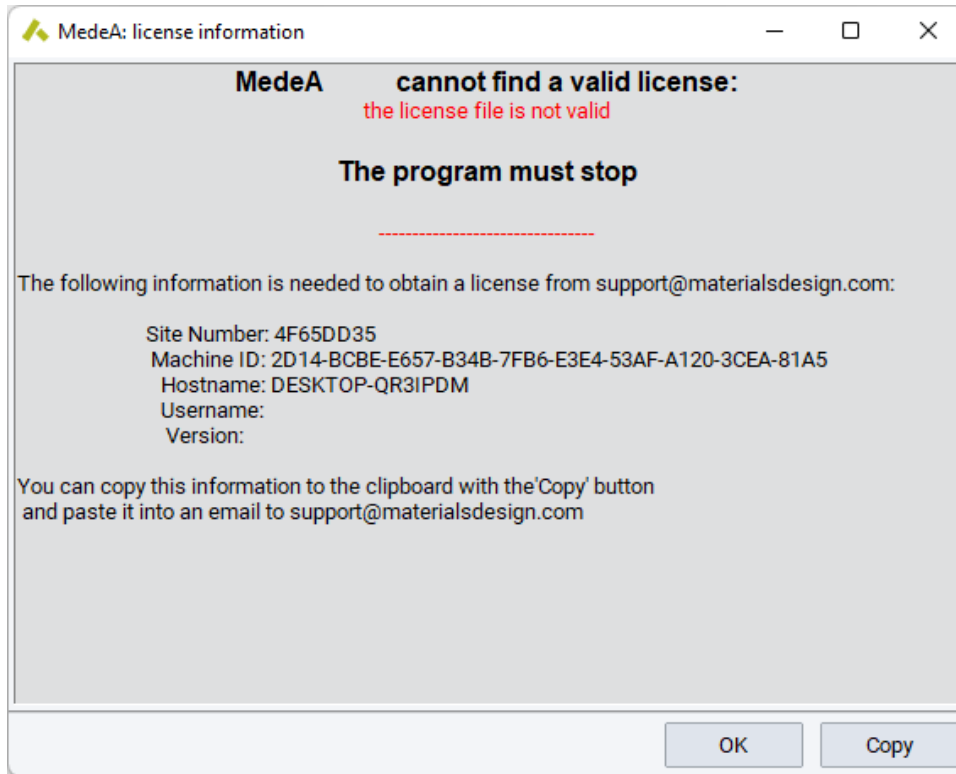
MedeA: license information

MedeA cannot find a valid license:
the license file is not valid

The program must stop

--------------------------------

The following information is needed to obtain a license from support@materialsdesign.com:

Site Number: 4F65DD35
Machine ID: 2D14-BCBE-E657-B34B-7FB6-E3E4-53AF-A120-3CEA-81A5
Hostname: DESKTOP-QR3IPDM
Username:
Version:

You can copy this information to the clipboard with the'Copy' button
and paste it into an email to support@materialsdesign.com

OK
Copy